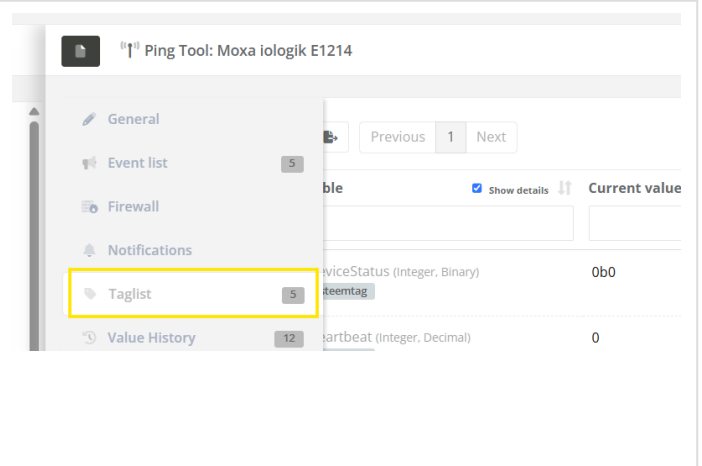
Ping Tool: Moxa iologik E1214

General
Event list 5
Firewall
Notifications
Taglist 5
Value History 12

Previous 1 Next

ble
Show details
Current value

eviceStatus (Integer, Binary)
steemtag
0b0

eartbeat (Integer, Decimal)
0